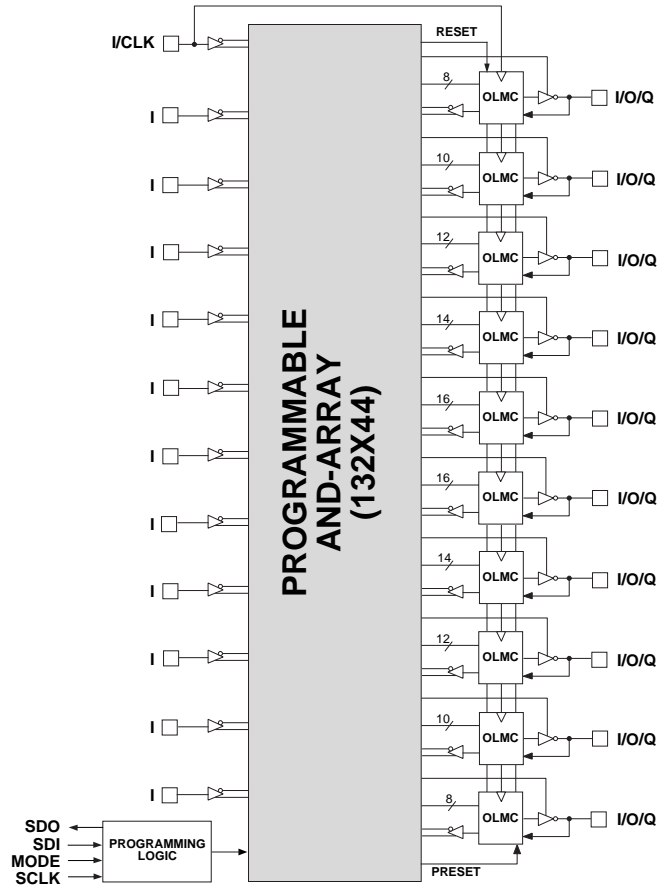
I/CLK

I

I

I

I

I

I

I

I

I

I

SDO
SDI
MODE
SCLK

PROGRAMMING LOGIC

PROGRAMMABLE AND-ARRAY (132X44)

RESET

8
OLMC
I/O/Q

10
OLMC
I/O/Q

12
OLMC
I/O/Q

14
OLMC
I/O/Q

16
OLMC
I/O/Q

16
OLMC
I/O/Q

14
OLMC
I/O/Q

12
OLMC
I/O/Q

10
OLMC
I/O/Q

8
OLMC
I/O/Q

PRESET